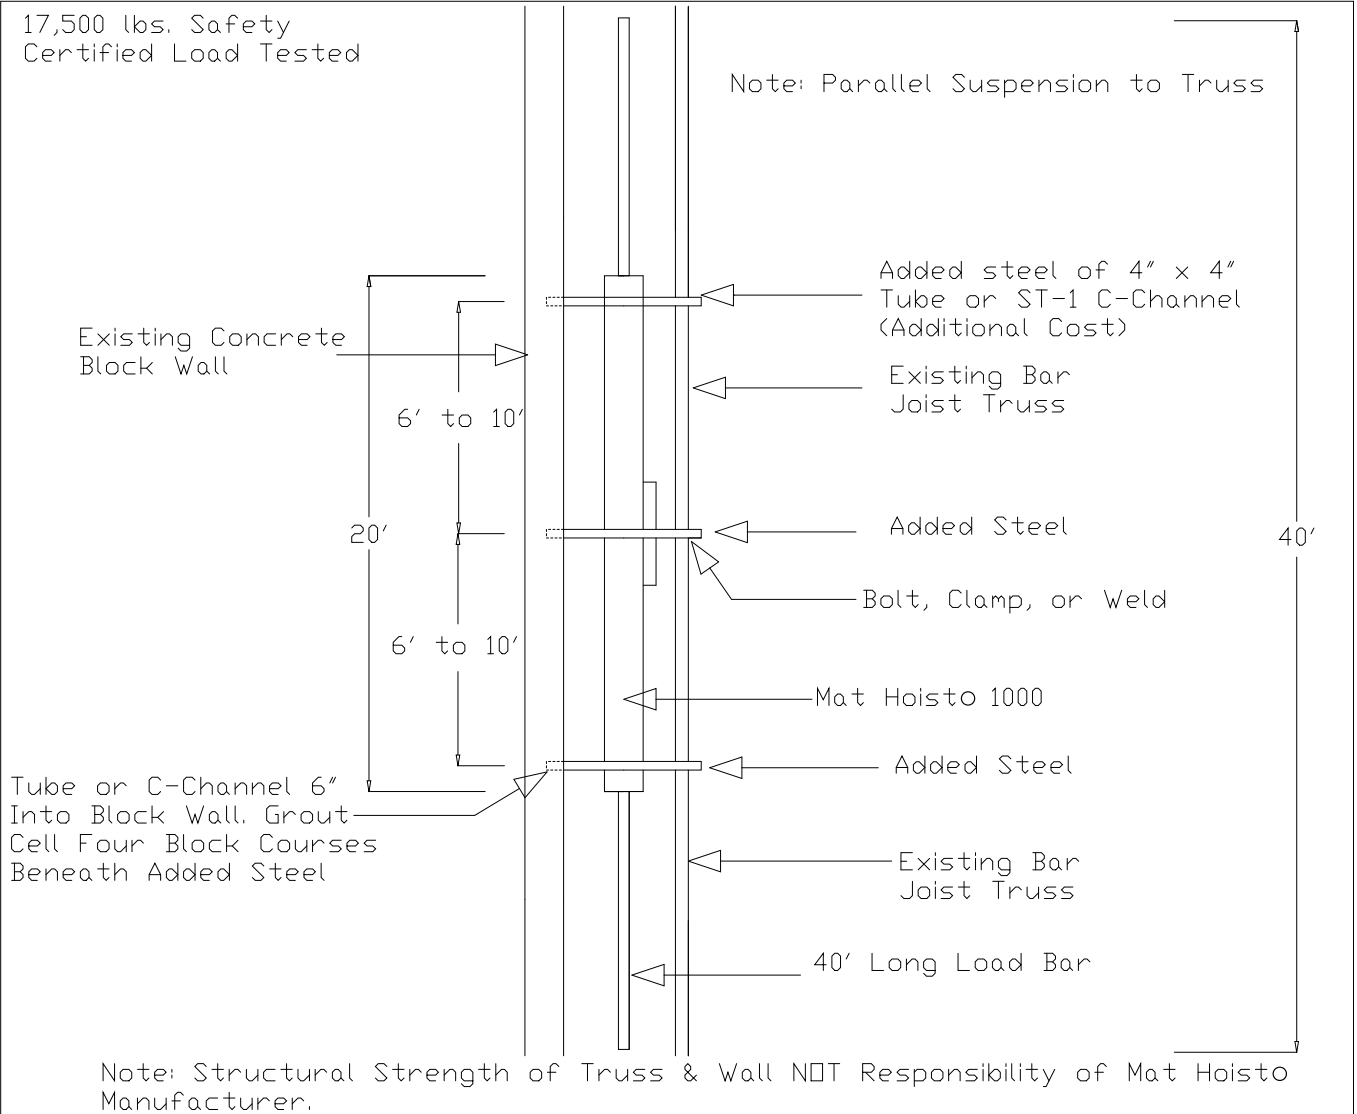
17,500 lbs. Safety Certified Load Tested

Note: Parallel Suspension to Truss

Added steel of 4″ x 4″ Tube or ST-1 C-Channel (Additional Cost)

Existing Concrete Block Wall

Existing Bar Joist Truss

6′ to 10′

20′

Added Steel

40′

Bolt, Clamp, or Weld

6′ to 10′

Mat Hoisto 1000

Added Steel

Tube or C-Channel 6″ Into Block Wall. Grout Cell Four Block Courses Beneath Added Steel

Existing Bar Joist Truss

40′ Long Load Bar

Note: Structural Strength of Truss & Wall NOT Responsibility of Mat Hoisto Manufacturer.